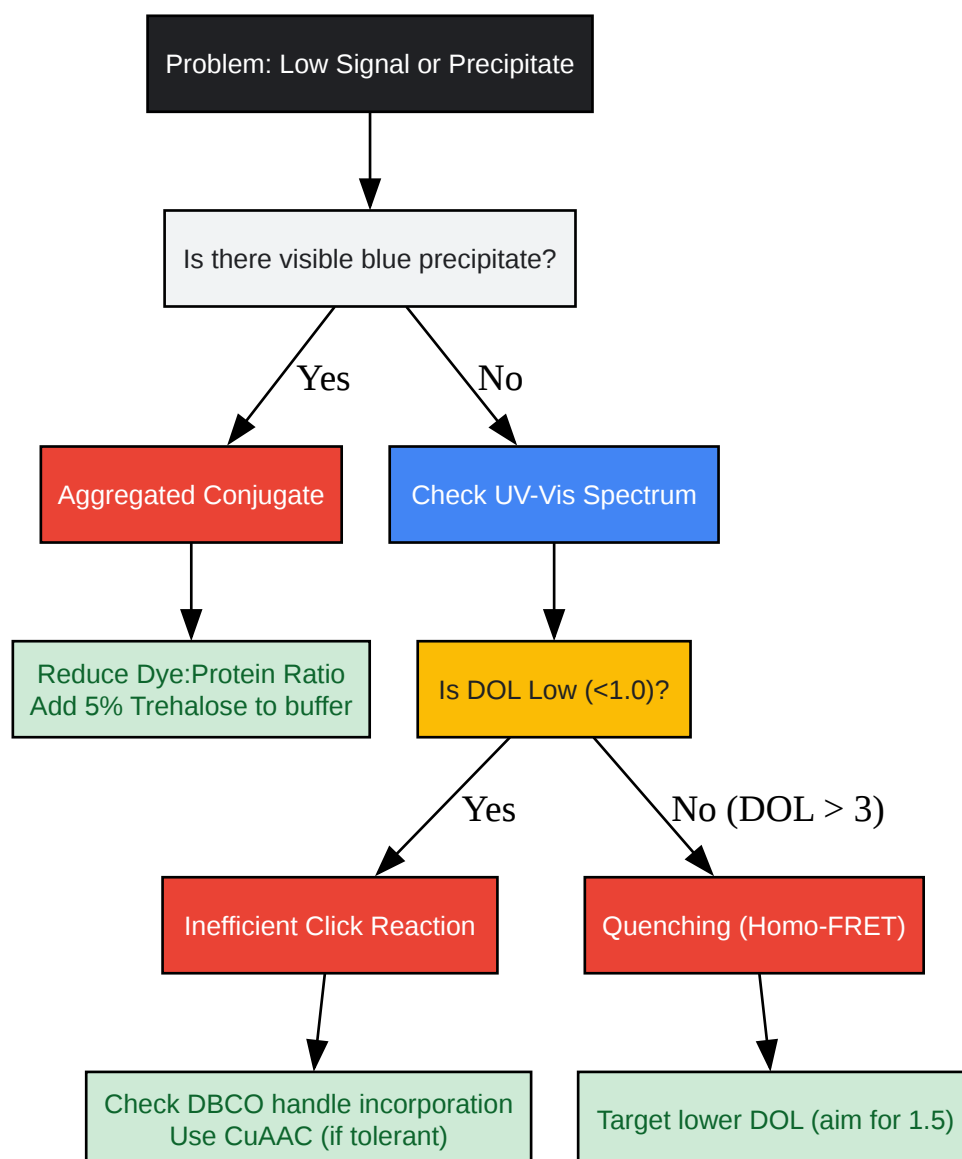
Problem: Low Signal or Precipitate

Is there visible blue precipitate?

Yes

No

Aggregated Conjugate

Check UV-Vis Spectrum

Reduce Dye:Protein Ratio
Add 5% Trehalose to buffer

Is DOL Low (<1.0)?

Yes

No (DOL > 3)

Inefficient Click Reaction

Quenching (Homo-FRET)

Check DBCO handle incorporation
Use CuAAC (if tolerant)

Target lower DOL (aim for 1.5)